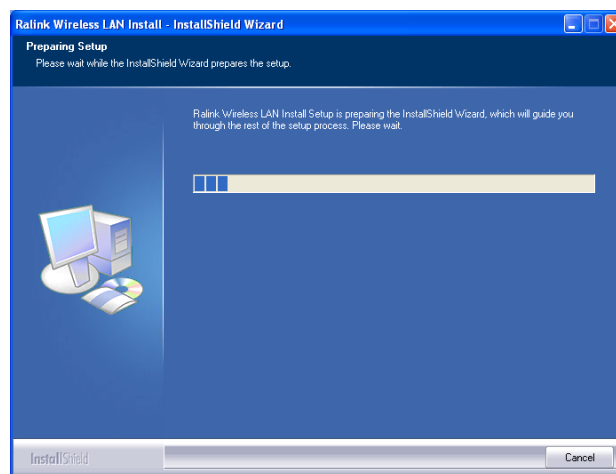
Ralink Wireless LAN Install - InstallShield Wizard

Preparing Setup
Please wait while the InstallShield Wizard prepares the setup.

Ralink Wireless LAN Install Setup is preparing the InstallShield Wizard, which will guide you through the rest of the setup process. Please wait.

InstallShield

Cancel